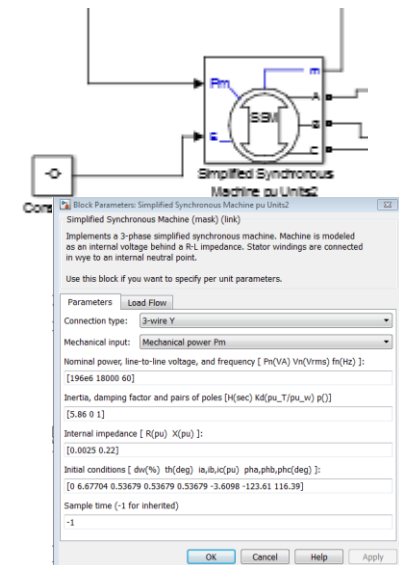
Pm
m
A
B
C
E
SSM
Simplified Synchronous Machine pu Units2
-0-
Cons

Block Parameters: Simplified Synchronous Machine pu Units2

Simplified Synchronous Machine (mask) (link)

Implements a 3-phase simplified synchronous machine. Machine is modeled as an internal voltage behind a R-L impedance. Stator windings are connected in wye to an internal neutral point.

Use this block if you want to specify per unit parameters.

Parameters | Load Flow

Connection type: 3-wire Y

Mechanical input: Mechanical power Pm

Nominal power, line-to-line voltage, and frequency [ Pn(VA) Vn(Vrms) fn(Hz) ]:

[196e6 18000 60]

Inertia, damping factor and pairs of poles [H(sec) Kd(pu_T/pu_w) p()]

[5.86 0 1]

Internal impedance [ R(pu) X(pu) ]:

[0.0025 0.22]

Initial conditions [ dw(%) th(deg) ia,ib,ic(pu) pha,phb,phc(deg) ]:

[0 6.67704 0.53679 0.53679 0.53679 -3.6098 -123.61 116.39]

Sample time (-1 for inherited)

-1

OK | Cancel | Help | Apply